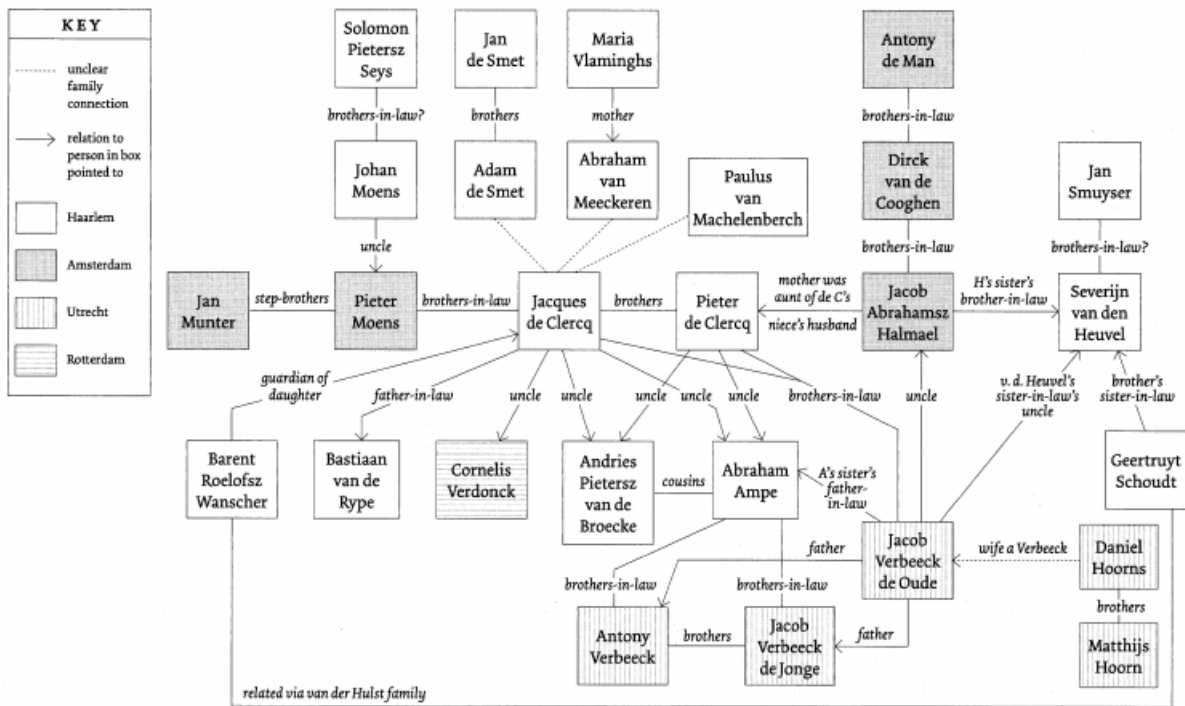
KEY

unclear family connection

relation to person in box pointed to

Haarlem

Amsterdam

Utrecht

Rotterdam

Solomon Pietersz Seys

Jan de Smet

Maria Vlamінghs

Antony de Man

brothers-in-law?

brothers

mother

brothers-in-law

Johan Moens

Adam de Smet

Abraham van Meeckeren

Paulus van Machelenberch

Dirck van de Cooghen

Jan Smuyser

uncle

brothers-in-law

brothers-in-law?

Jan Munter

step-brothers

Pieter Moens

brothers-in-law

Jacques de Clercq

brothers

Pieter de Clercq

mother was aunt of de C's niece's husband

Jacob Abrahamsz Halmael

H's sister's brother-in-law

Severijn van den Heuvel

guardian of daughter

father-in-law

uncle

uncle

uncle

uncle

uncle

brothers-in-law

uncle

v. d. Heuvel's sister-in-law's uncle

brother's sister-in-law

Barent Roelofsz Wanscher

Bastiaan van de Rype

Cornelis Verdonck

Andries Pietersz van de Broecke

cousins

Abraham Ampe

A's sister's father-in-law

Geertruyt Schoudt

father

Jacob Verbeeck de Oude

wife a Verbeeck

Daniel Hoorns

brothers-in-law

brothers-in-law

brothers

Antony Verbeeck

brothers

Jacob Verbeeck de Jonge

father

Matthijs Hoorn

related via van der Hulst family